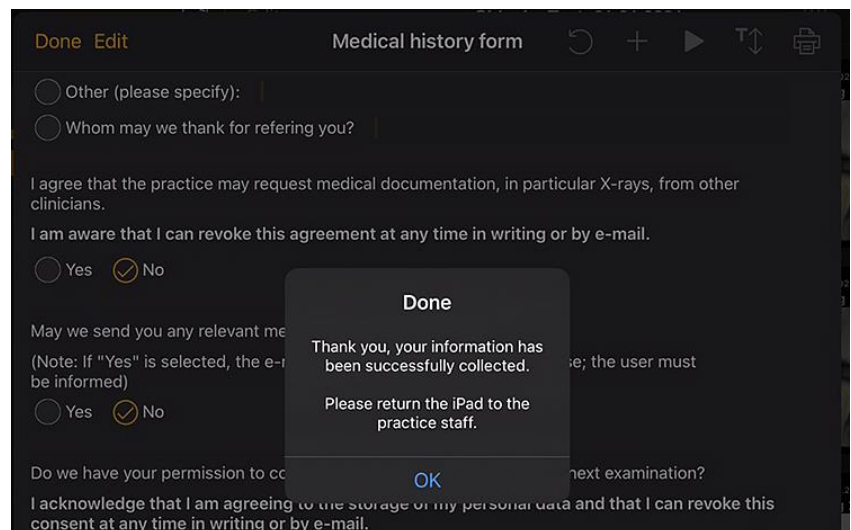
Done Edit

Medical history form

Other (please specify):

Whom may we thank for refering you?

I agree that the practice may request medical documentation, in particular X-rays, from other clinicians.

I am aware that I can revoke this agreement at any time in writing or by e-mail.

Yes No

May we send you any relevant me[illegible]

(Note: If "Yes" is selected, the e-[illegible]se; the user must be informed)

Yes No

Done

Thank you, your information has been successfully collected.

Please return the iPad to the practice staff.

OK

Do we have your permission to co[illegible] next examination?

I acknowledge that I am agreeing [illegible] my personal data and that I can revoke this consent at any time in writing or by e-mail.